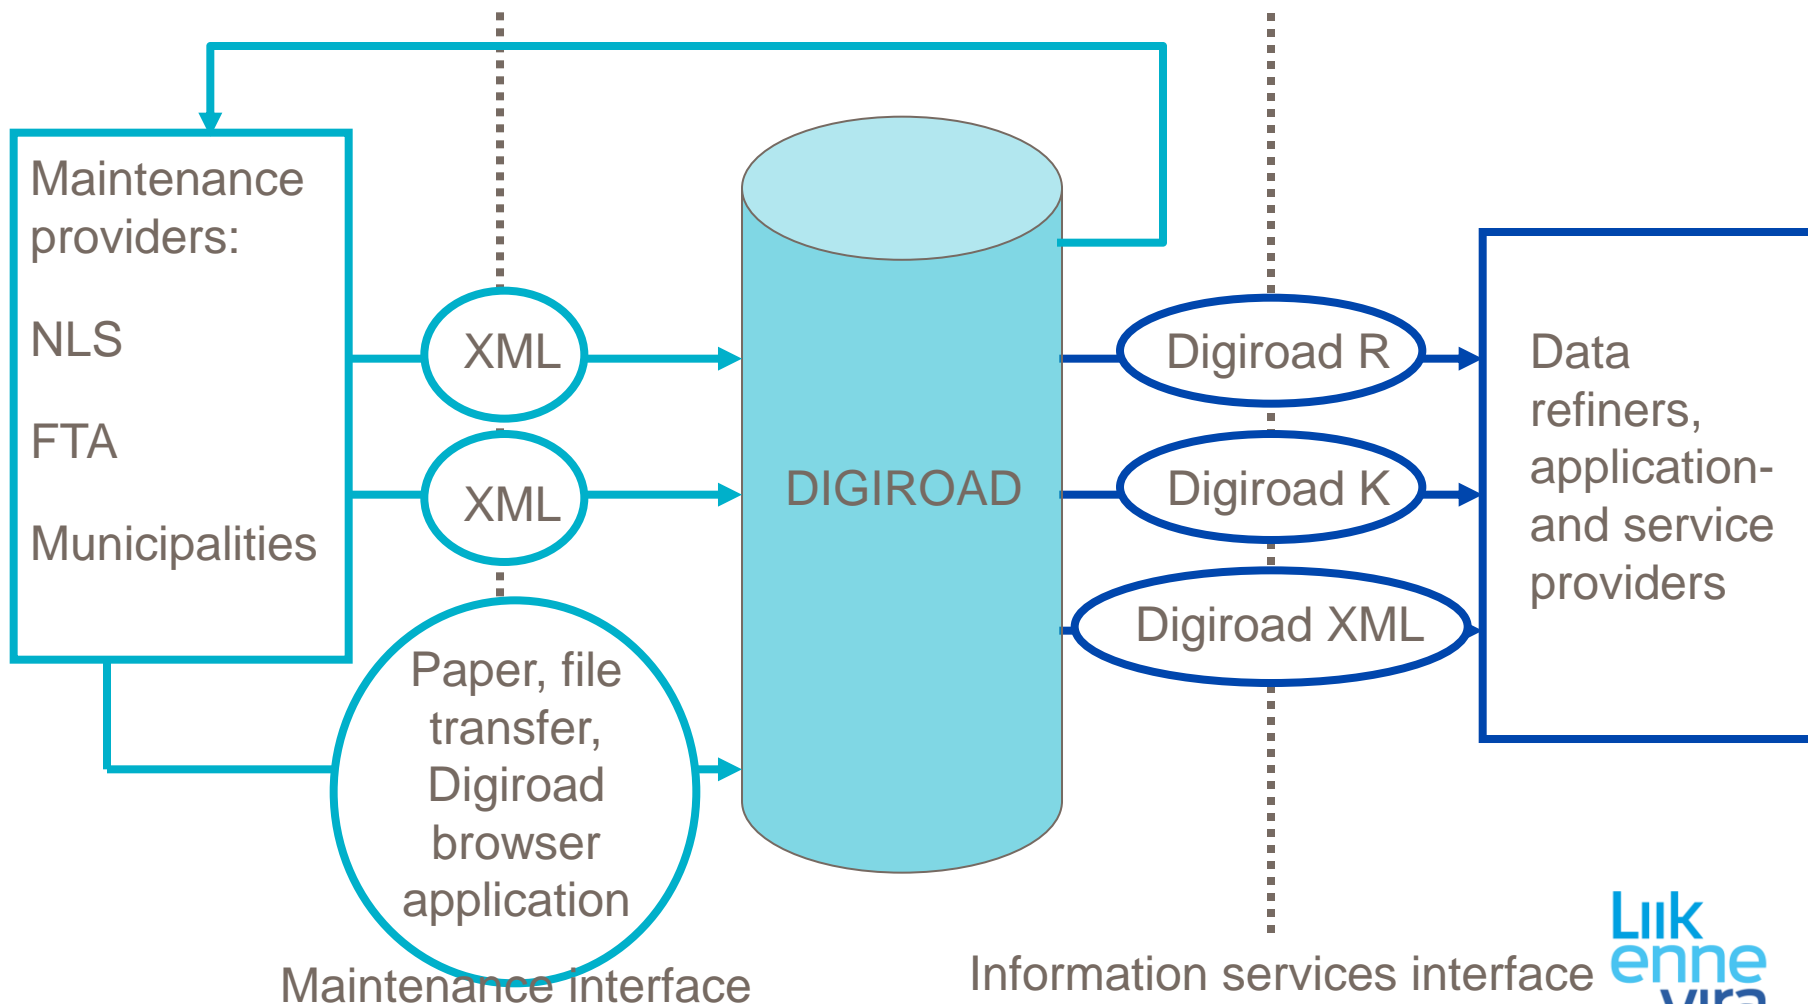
Maintenance providers:

NLS

FTA

Municipalities

XML

XML

Paper, file transfer, Digiroad browser application

DIGIROAD

Digiroad R

Digiroad K

Digiroad XML

Data refiners, application- and service providers

Maintenance interface

Information services interface

Liik enne vira